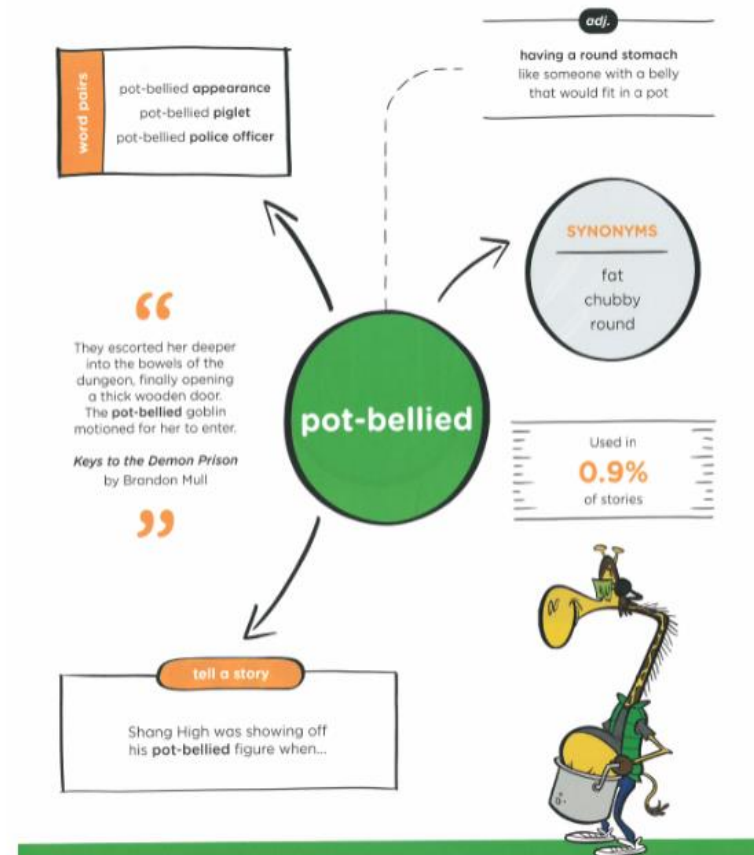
word pairs

pot-bellied appearance
pot-bellied piglet
pot-bellied police officer

adj.

having a round stomach like someone with a belly that would fit in a pot

SYNONYMS

fat
chubby
round

“

They escorted her deeper into the bowels of the dungeon, finally opening a thick wooden door. The pot-bellied goblin motioned for her to enter.

Keys to the Demon Prison by Brandon Mull

”

pot-bellied

Used in
0.9%
of stories

tell a story

Shang High was showing off his pot-bellied figure when...